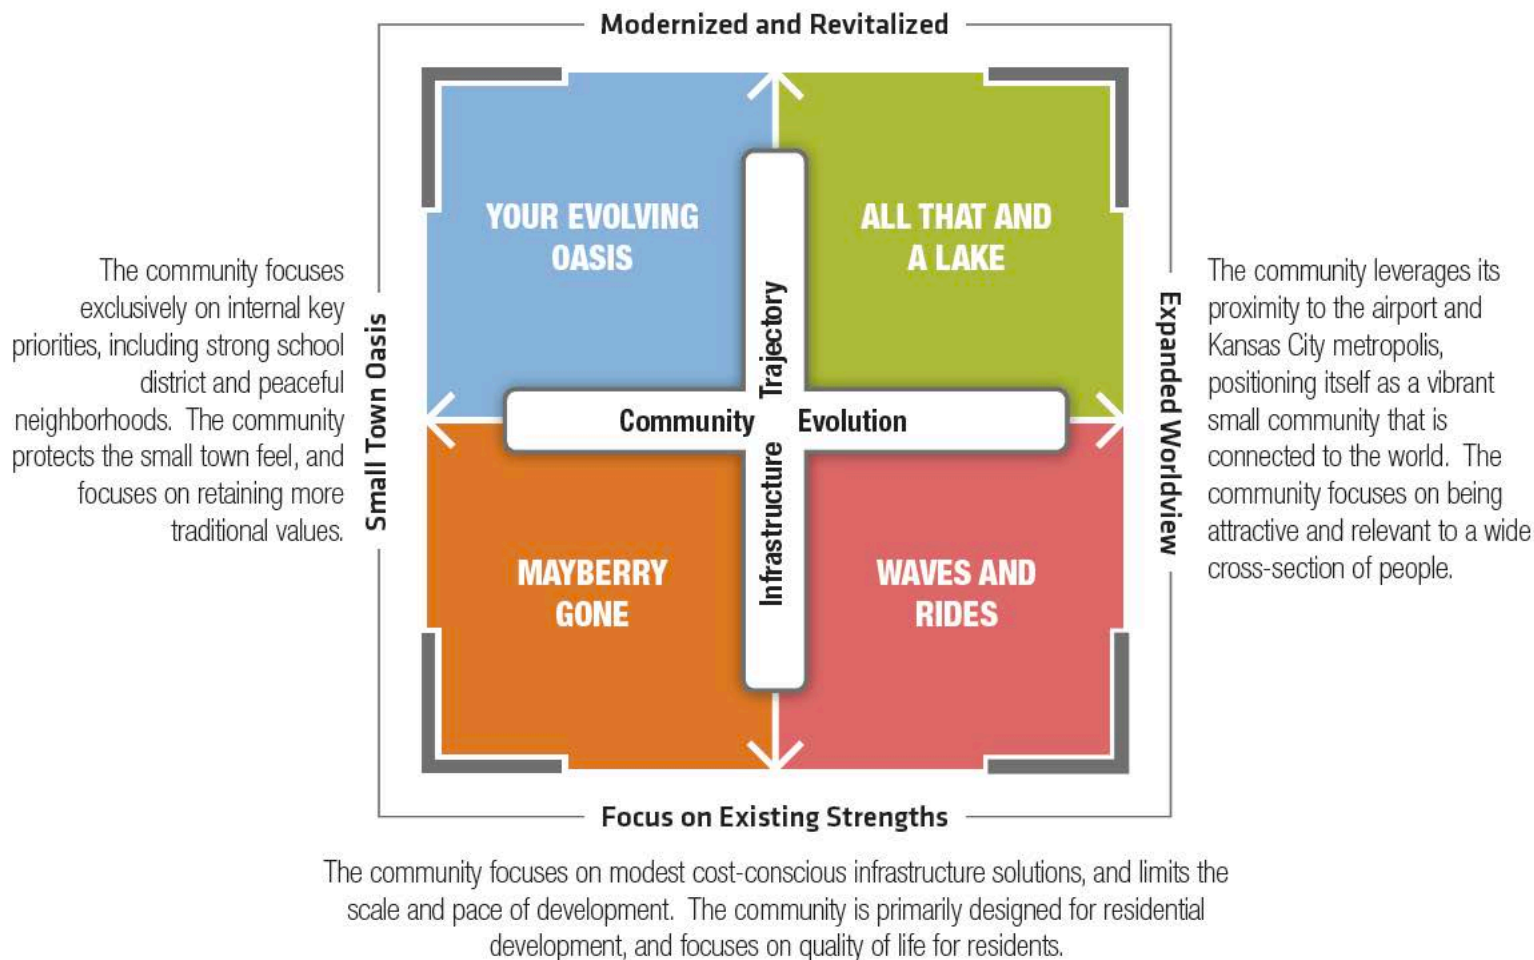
Modernized and Revitalized

The community focuses exclusively on internal key priorities, including strong school district and peaceful neighborhoods. The community protects the small town feel, and focuses on retaining more traditional values.

Small Town Oasis

YOUR EVOLVING OASIS

ALL THAT AND A LAKE

Trajectory

Community Evolution

Infrastructure

MAYBERRY GONE

WAVES AND RIDES

Expanded Worldview

The community leverages its proximity to the airport and Kansas City metropolis, positioning itself as a vibrant small community that is connected to the world. The community focuses on being attractive and relevant to a wide cross-section of people.

Focus on Existing Strengths

The community focuses on modest cost-conscious infrastructure solutions, and limits the scale and pace of development. The community is primarily designed for residential development, and focuses on quality of life for residents.